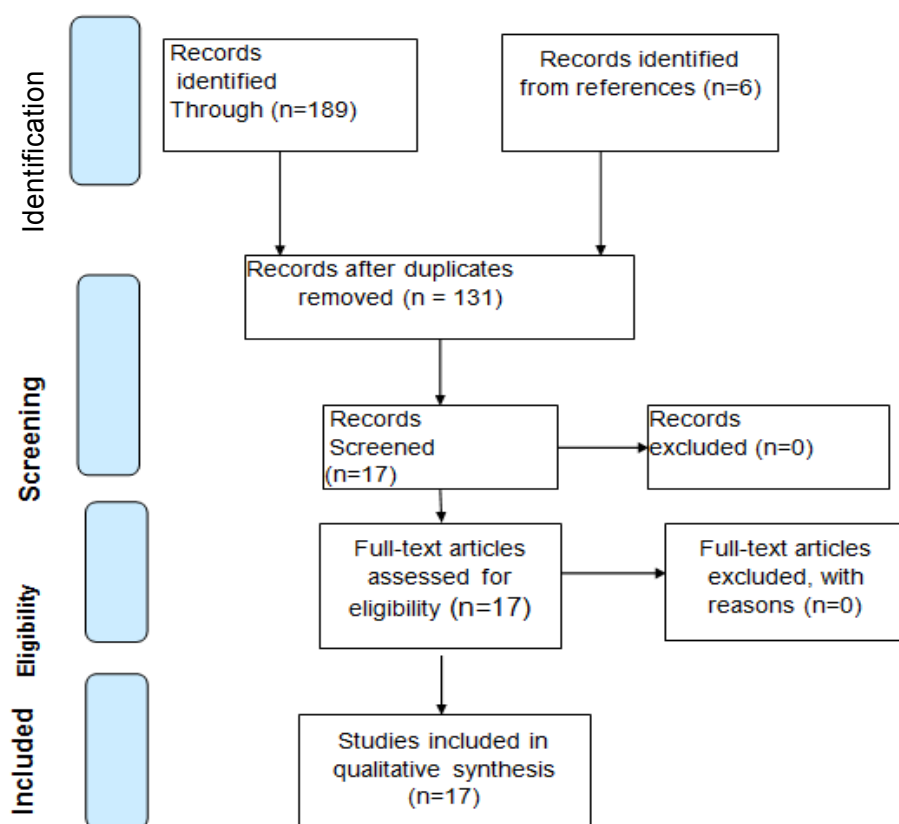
Identification

Records identified Through (n=189)

Records identified from references (n=6)

Records after duplicates removed (n = 131)

Screening

Records Screened (n=17)

Records excluded (n=0)

Eligibility

Full-text articles assessed for eligibility (n=17)

Full-text articles excluded, with reasons (n=0)

Included

Studies included in qualitative synthesis (n=17)